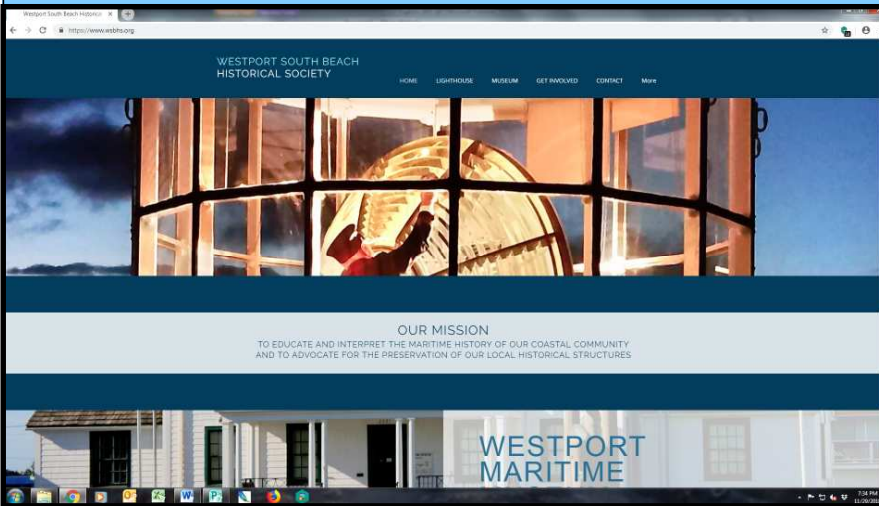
Westport South Beach Historica

https://www.wsbhs.org

WESTPORT SOUTH BEACH
HISTORICAL SOCIETY

HOME LIGHTHOUSE MUSEUM GET INVOLVED CONTACT More

OUR MISSION
TO EDUCATE AND INTERPRET THE MARITIME HISTORY OF OUR COASTAL COMMUNITY
AND TO ADVOCATE FOR THE PRESERVATION OF OUR LOCAL HISTORICAL STRUCTURES

WESTPORT
MARITIME

7:34 PM
11/29/201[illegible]